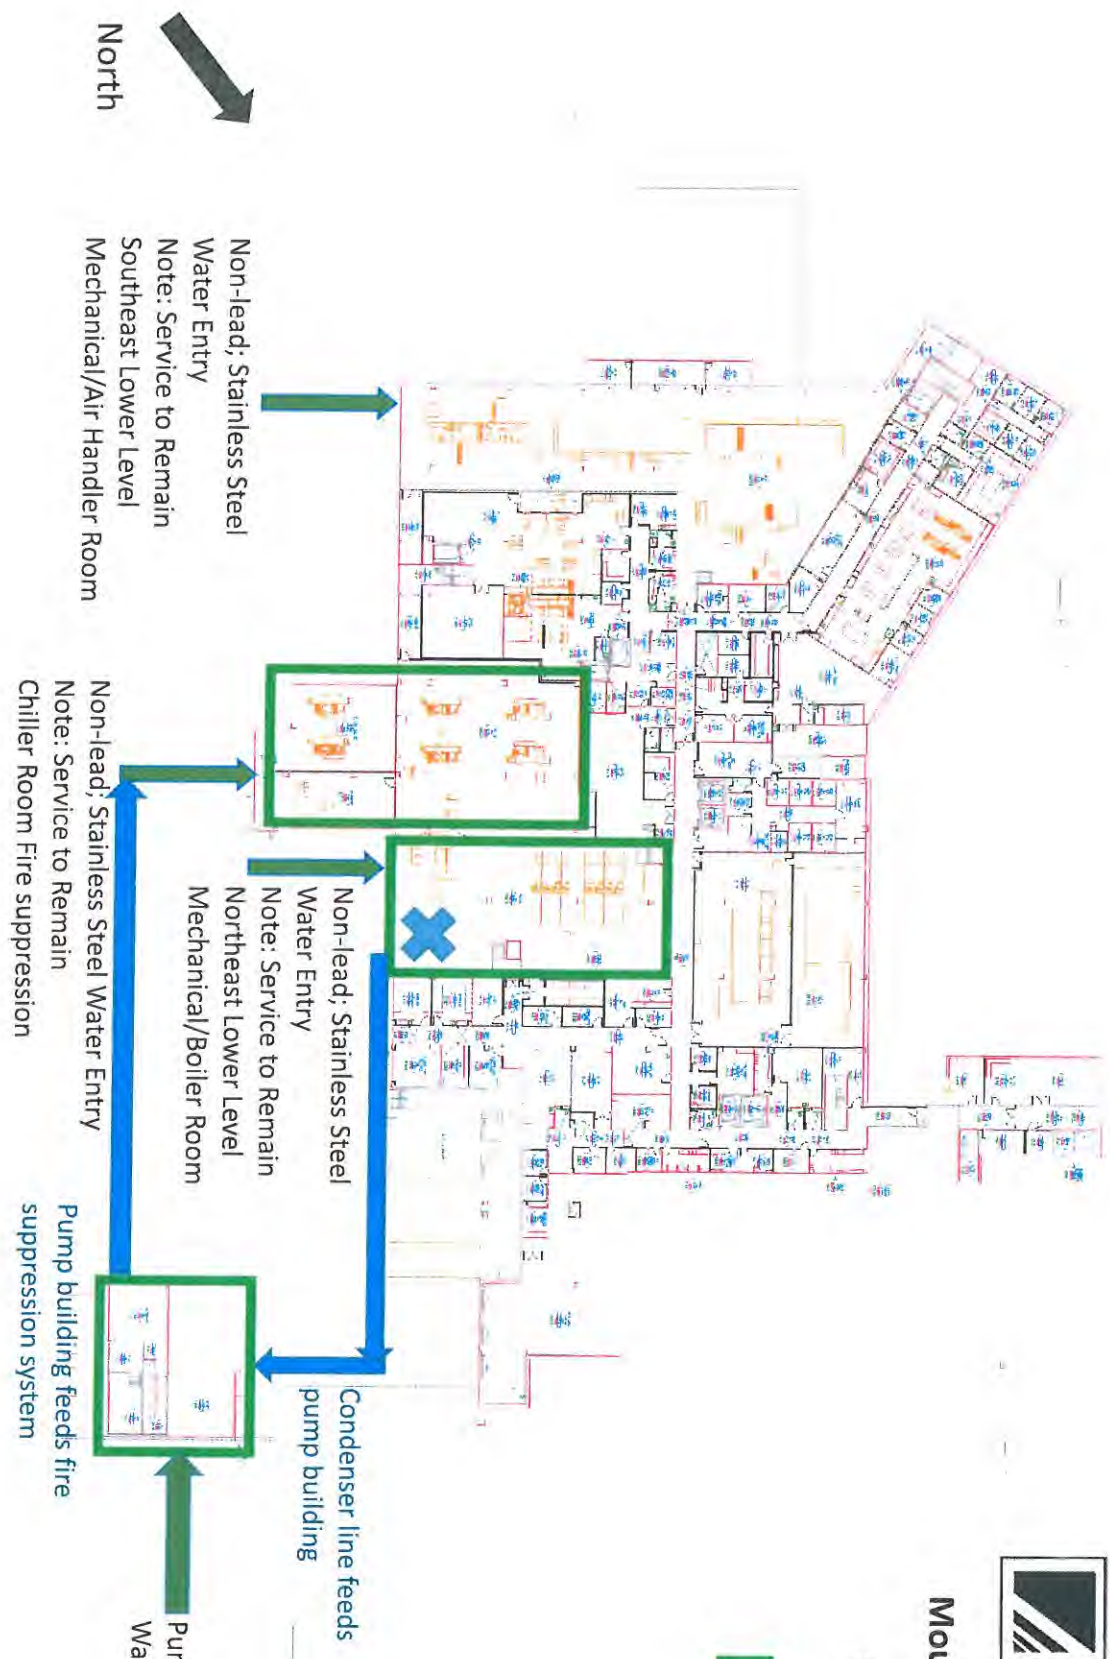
North

Non-lead; Stainless Steel Water Entry
Note: Service to Remain
Southeast Lower Level
Mechanical/Air Handler Room

Non-lead; Stainless Steel Water Entry
Note: Service to Remain
Chiller Room Fire suppression

Non-lead; Stainless Steel Water Entry
Note: Service to Remain
Northeast Lower Level
Mechanical/Boiler Room

Condenser line feeds pump building

Pump building feeds fire suppression system

Pur
Wa

Mou